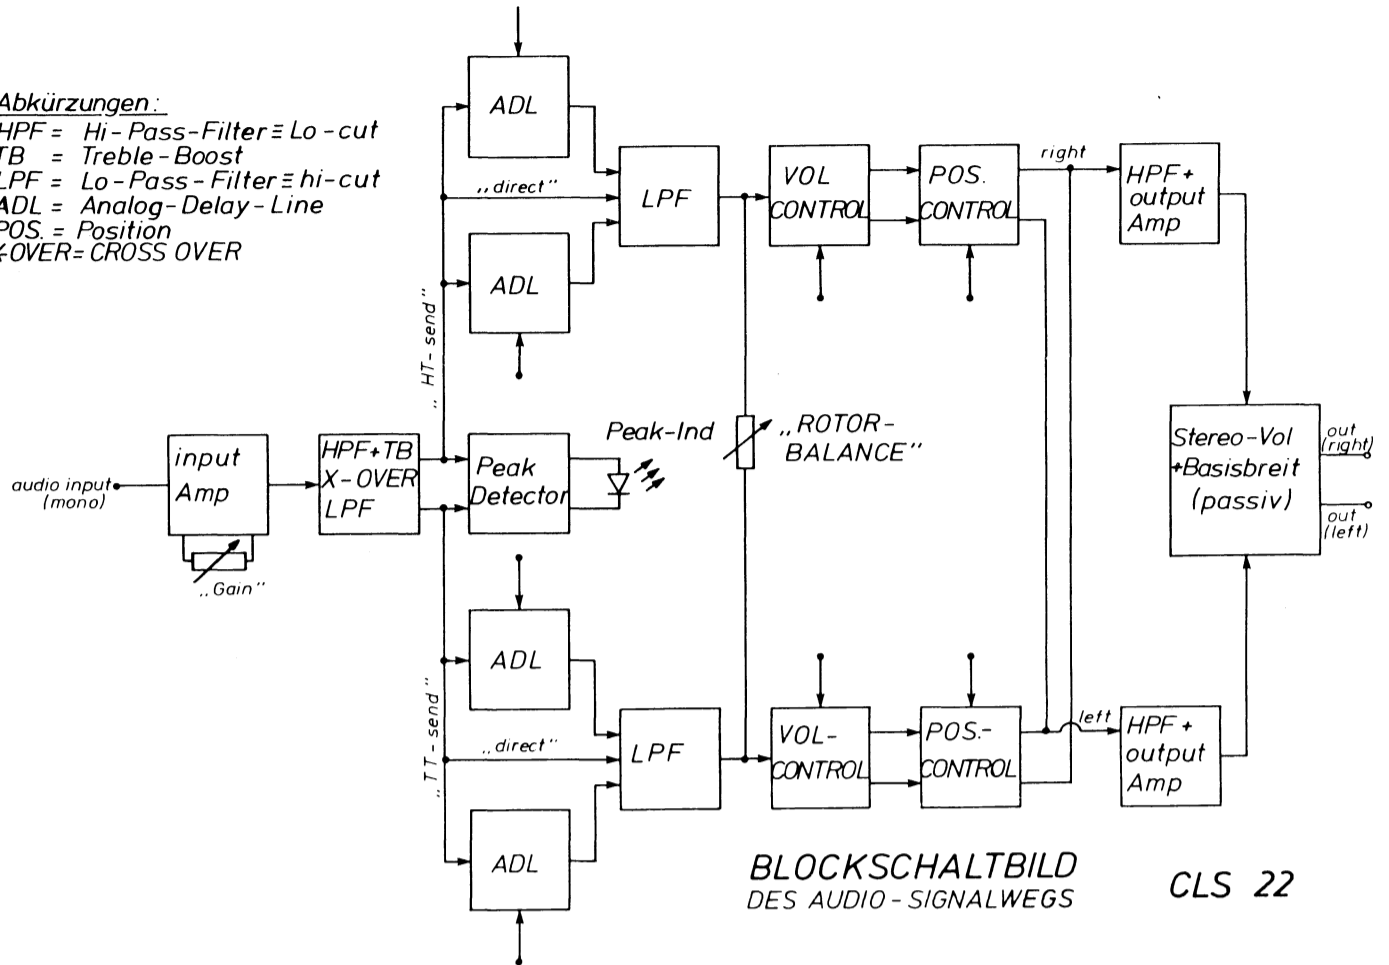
Abkürzungen:
HPF = Hi-Pass-Filter ≡ Lo-cut
TB = Treble-Boost
LPF = Lo-Pass-Filter ≡ hi-cut
ADL = Analog-Delay-Line
POS. = Position
X-OVER = CROSS OVER

ADL
„direct"
LPF
ADL
VOL CONTROL
POS. CONTROL
right
HPF+ output Amp
„HT-send"
audio input (mono)
input Amp
„Gain"
HPF+TB X-OVER LPF
Peak Detector
Peak-Ind
„ROTOR-BALANCE"
Stereo-Vol +Basisbreit (passiv)
out (right)
out (left)
„TT-send"
ADL
„direct"
LPF
ADL
VOL-CONTROL
POS.-CONTROL
left
HPF+ output Amp

BLOCKSCHALTBILD
DES AUDIO-SIGNALWEGS
CLS 22